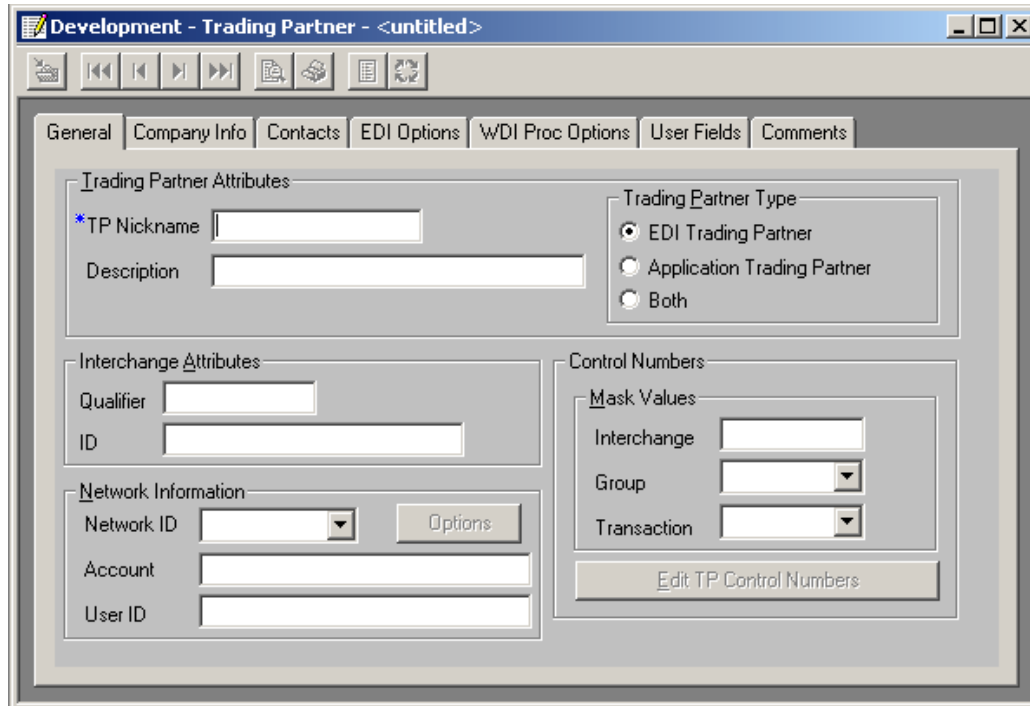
Development - Trading Partner - <untitled>

General | Company Info | Contacts | EDI Options | WDI Proc Options | User Fields | Comments

Trading Partner Attributes

*TP Nickname

Description

Trading Partner Type

EDI Trading Partner

Application Trading Partner

Both

Interchange Attributes

Qualifier

ID

Control Numbers

Mask Values

Interchange

Group

Transaction

Network Information

Network ID

Options

Account

User ID

Edit TP Control Numbers